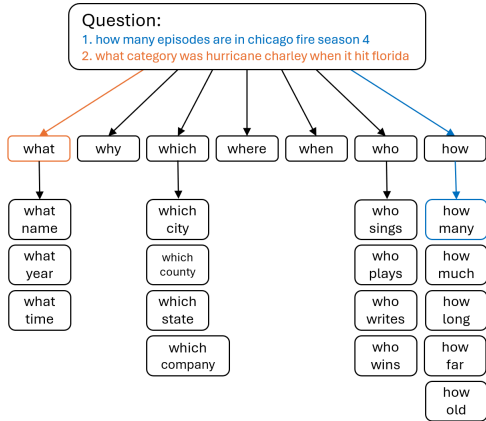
Question:
1. how many episodes are in chicago fire season 4
2. what category was hurricane charley when it hit florida

what
why
which
where
when
who
how

what name
what year
what time

which city
which county
which state
which company

who sings
who plays
who writes
who wins

how many
how much
how long
how far
how old